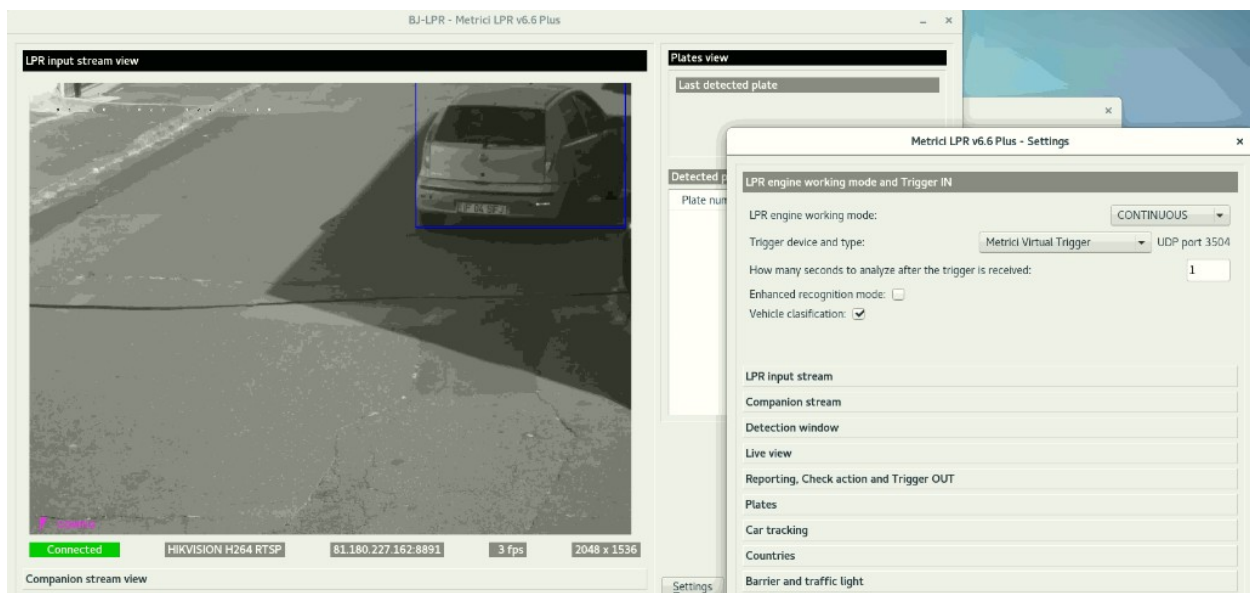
BJ-LPR - Metrici LPR v6.6 Plus

LPR input stream view

Connected
HIKVISION H264 RTSP
81.180.227.162:8891
3 fps
2048 x 1536

Companion stream view

Plates view

Last detected plate

Detected p

Plate num

Settings

Metrici LPR v6.6 Plus - Settings

LPR engine working mode and Trigger IN

LPR engine working mode: CONTINUOUS

Trigger device and type: Metrici Virtual Trigger UDP port 3504

How many seconds to analyze after the trigger is received: 1

Enhanced recognition mode:

Vehicle clasification:

LPR input stream

Companion stream

Detection window

Live view

Reporting, Check action and Trigger OUT

Plates

Car tracking

Countries

Barrier and traffic light